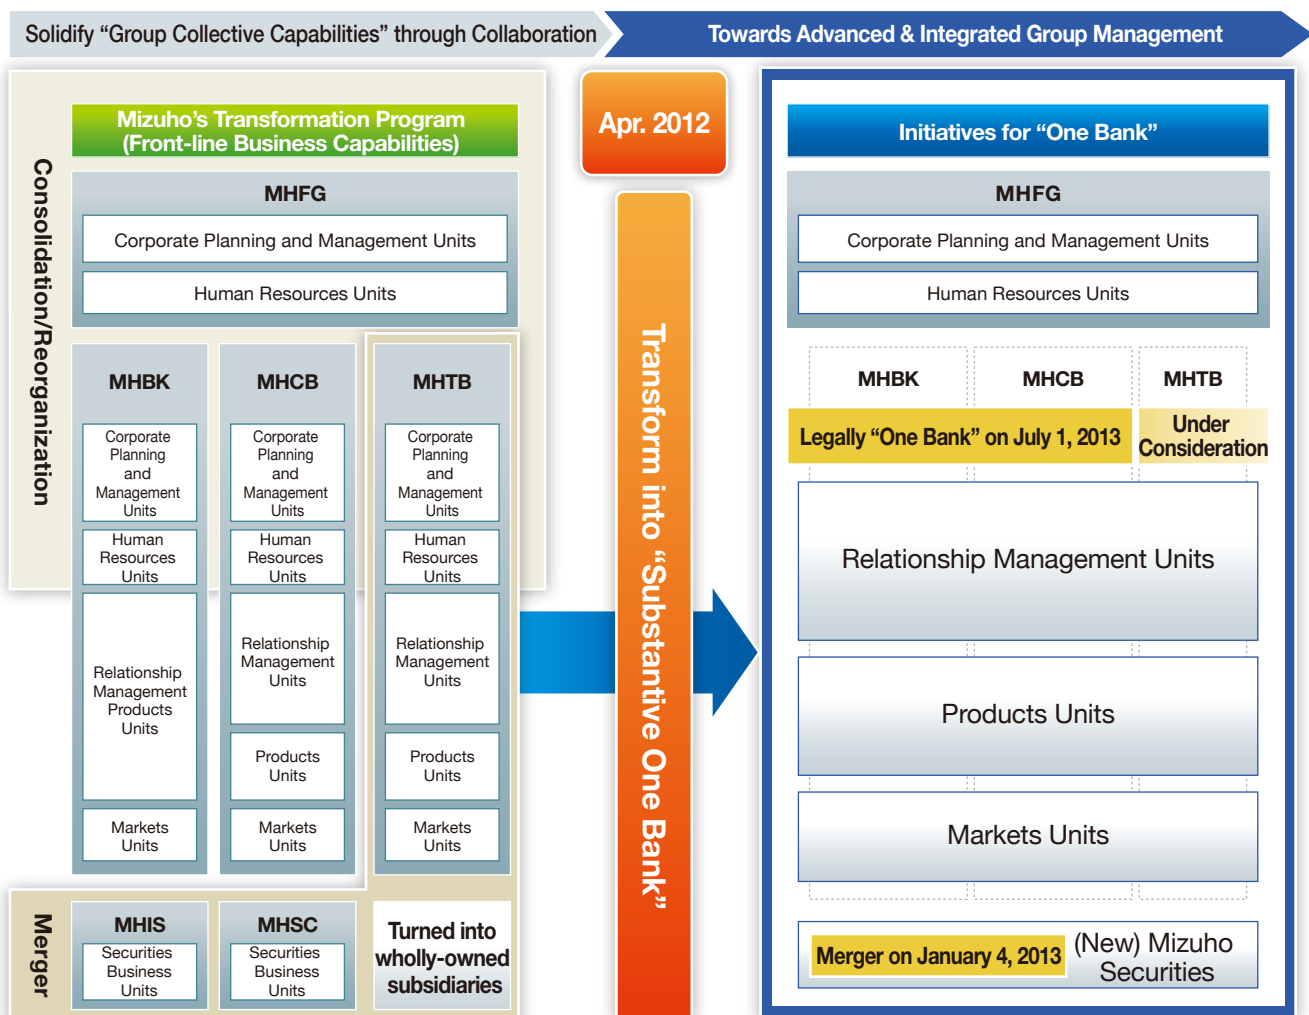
Solidify "Group Collective Capabilities" through Collaboration

Towards Advanced & Integrated Group Management

Consolidation/Reorganization

Mizuho's Transformation Program (Front-line Business Capabilities)

MHFG

Corporate Planning and Management Units

Human Resources Units

MHBK

Corporate Planning and Management Units

Human Resources Units

Relationship Management Products Units

Markets Units

MHCB

Corporate Planning and Management Units

Human Resources Units

Relationship Management Units

Products Units

Markets Units

MHTB

Corporate Planning and Management Units

Human Resources Units

Relationship Management Units

Products Units

Markets Units

Merger

MHIS

Securities Business Units

MHSC

Securities Business Units

Turned into wholly-owned subsidiaries

Apr. 2012

Transform into "Substantive One Bank"

Initiatives for "One Bank"

MHFG

Corporate Planning and Management Units

Human Resources Units

MHBK

MHCB

MHTB

Legally "One Bank" on July 1, 2013

Under Consideration

Relationship Management Units

Products Units

Markets Units

Merger on January 4, 2013

(New) Mizuho Securities